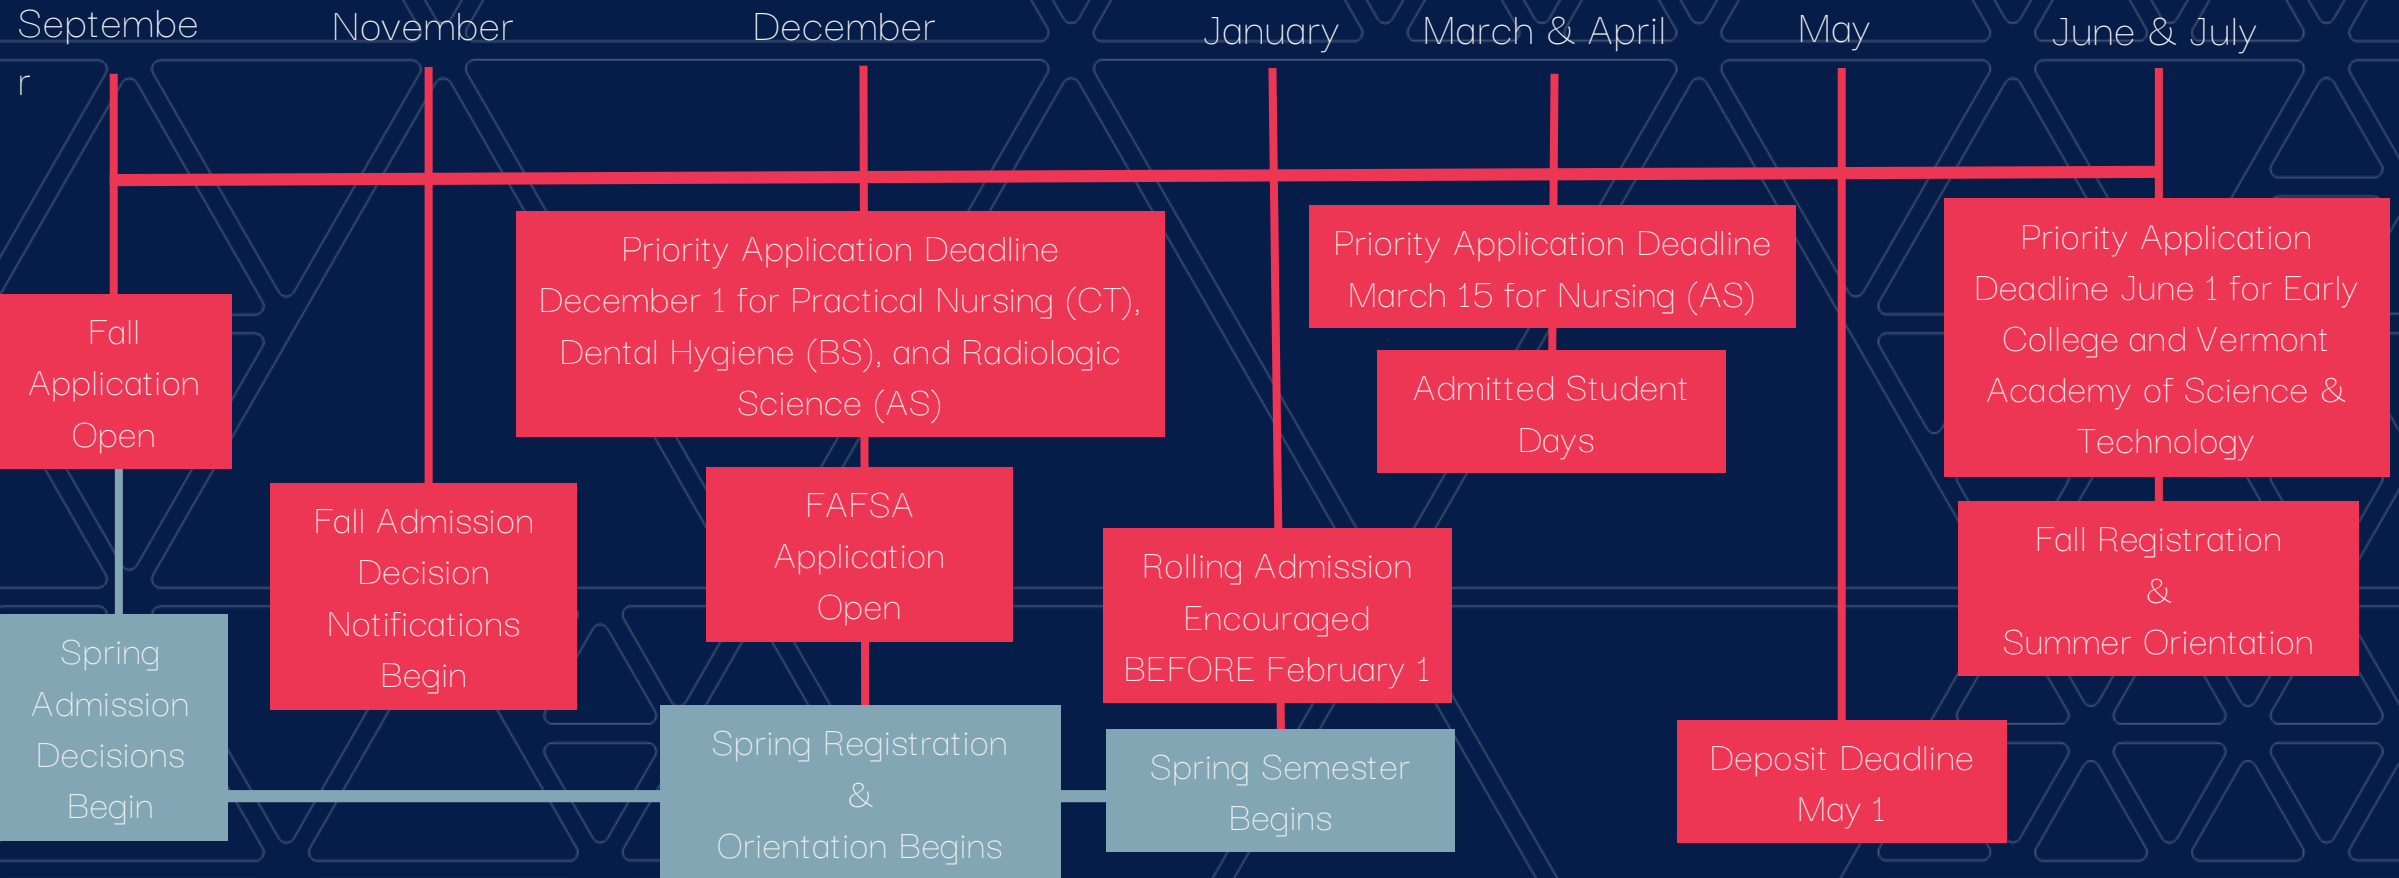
Septembe
r

November

December

January

March & April

May

June & July

Fall Application Open

Spring Admission Decisions Begin

Fall Admission Decision Notifications Begin

Priority Application Deadline December 1 for Practical Nursing (CT), Dental Hygiene (BS), and Radiologic Science (AS)

FAFSA Application Open

Spring Registration & Orientation Begins

Rolling Admission Encouraged BEFORE February 1

Spring Semester Begins

Priority Application Deadline March 15 for Nursing (AS)

Admitted Student Days

Deposit Deadline May 1

Priority Application Deadline June 1 for Early College and Vermont Academy of Science & Technology

Fall Registration & Summer Orientation